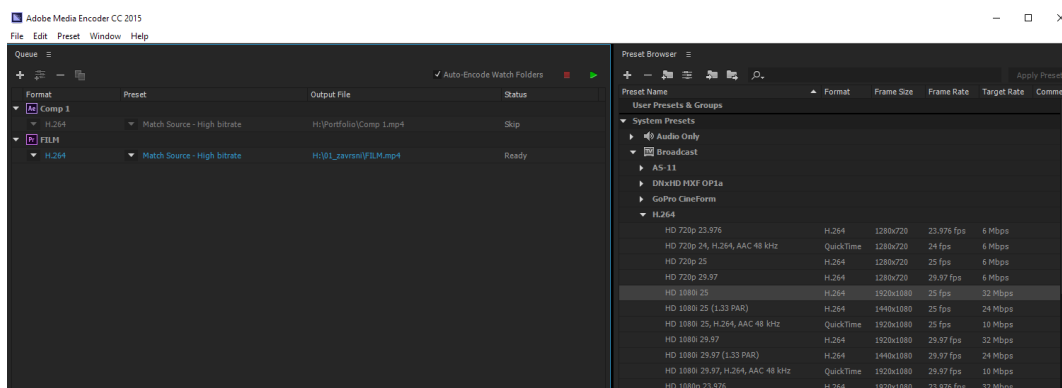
Adobe Media Encoder CC 2015

File Edit Preset Window Help

Queue ≡

✓ Auto-Encode Watch Folders

| Format | Preset | Output File | Status |
|---|---|---|---|
| Ae Comp 1 | | | |
| H.264 | Match Source - High bitrate | H:\Portfolio\Comp 1.mp4 | Skip |
| Pr FILM | | | |
| H.264 | Match Source - High bitrate | H:\01_zavrsni\FILM.mp4 | Ready |

Preset Browser ≡

Apply Preset

| Preset Name | Format | Frame Size | Frame Rate | Target Rate | Comme |
|---|---|---|---|---|---|
| User Presets & Groups | | | | | |
| System Presets | | | | | |
| Audio Only | | | | | |
| Broadcast | | | | | |
| AS-11 | | | | | |
| DNxHD MXF OP1a | | | | | |
| GoPro CineForm | | | | | |
| H.264 | | | | | |
| HD 720p 23.976 | H.264 | 1280x720 | 23.976 fps | 6 Mbps | |
| HD 720p 24, H.264, AAC 48 kHz | QuickTime | 1280x720 | 24 fps | 6 Mbps | |
| HD 720p 25 | H.264 | 1280x720 | 25 fps | 6 Mbps | |
| HD 720p 29.97 | H.264 | 1280x720 | 29.97 fps | 6 Mbps | |
| HD 1080i 25 | H.264 | 1920x1080 | 25 fps | 32 Mbps | |
| HD 1080i 25 (1.33 PAR) | H.264 | 1440x1080 | 25 fps | 24 Mbps | |
| HD 1080i 25, H.264, AAC 48 kHz | QuickTime | 1920x1080 | 25 fps | 10 Mbps | |
| HD 1080i 29.97 | H.264 | 1920x1080 | 29.97 fps | 32 Mbps | |
| HD 1080i 29.97 (1.33 PAR) | H.264 | 1440x1080 | 29.97 fps | 24 Mbps | |
| HD 1080i 29.97, H.264, AAC 48 kHz | QuickTime | 1920x1080 | 29.97 fps | 10 Mbps | |
| HD 1080p 23.976 | H.264 | 1920x1080 | 23.976 fps | 32 Mbps | |